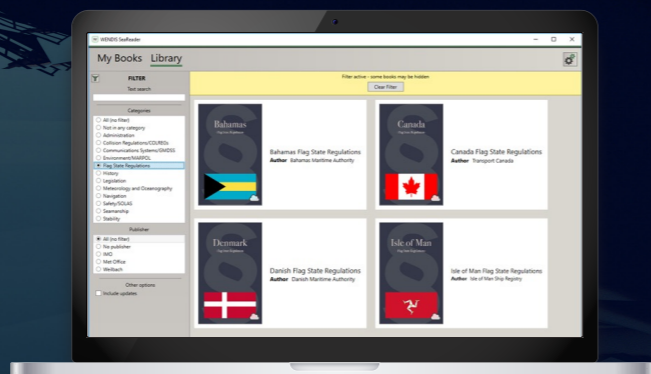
WENDIS SeaReader

My Books Library

FILTER

Text search

Categories

All (no filter)
Not in any category
Administration
Collision Regulations/COLREGs
Communications Systems/GMDSS
Environment/MARPOL
Flag State Regulations
History
Legislation
Meteorology and Oceanography
Navigation
Safety/SOLAS
Seamanship
Stability

Publisher

All (no filter)
No publisher
IMO
Met Office
Weilbach

Other options

Include updates

Filter active - some books may be hidden

Clear Filter

Bahamas
Flag State Regulations

Bahamas Flag State Regulations
Author Bahamas Maritime Authority

Canada
Flag State Regulations

Canada Flag State Regulations
Author Transport Canada

Denmark
Flag State Regulations

Danish Flag State Regulations
Author Danish Maritime Authority

Isle of Man
Flag State Regulations

Isle of Man Flag State Regulations
Author Isle of Man Ship Registry